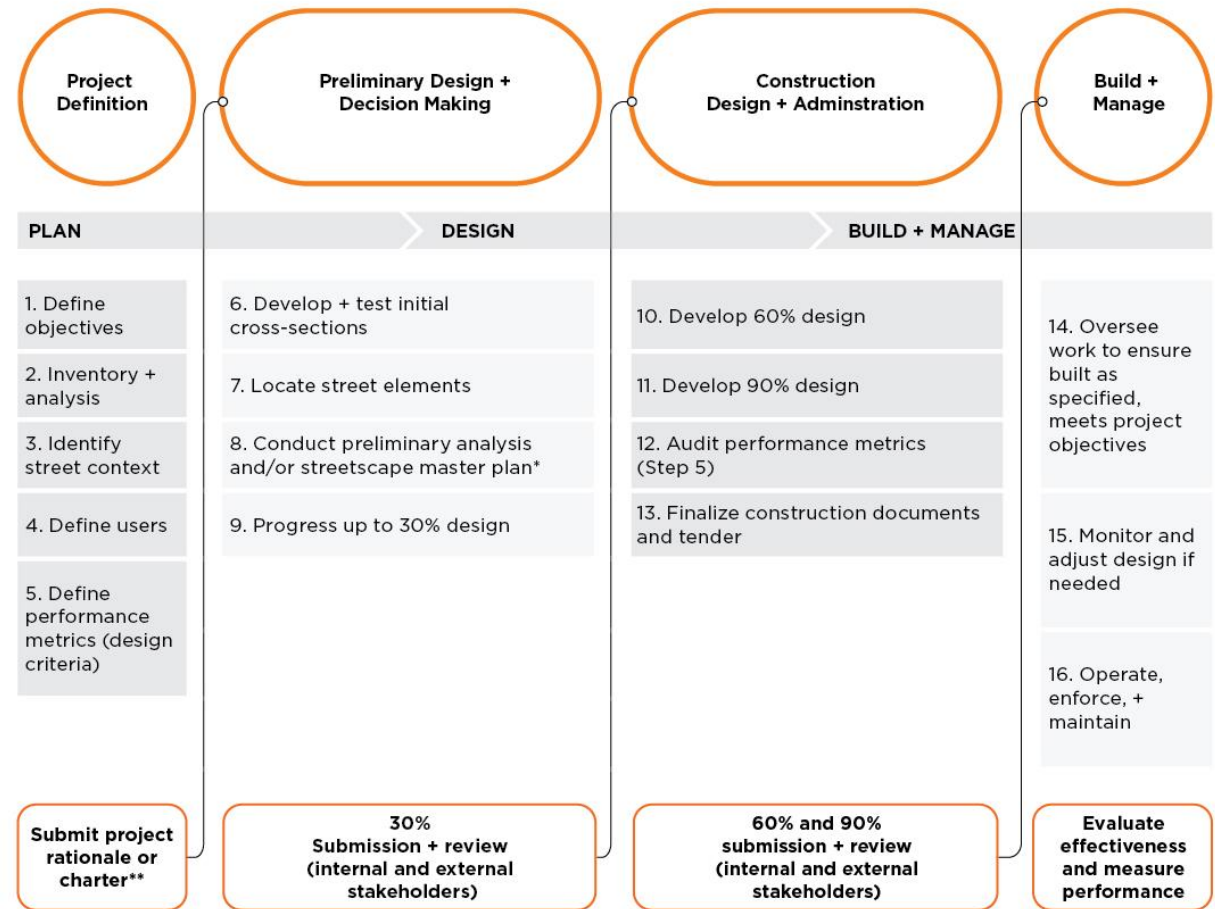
Project Definition

Preliminary Design + Decision Making

Construction Design + Adminstration

Build + Manage

PLAN

DESIGN

BUILD + MANAGE

1. Define objectives

2. Inventory + analysis

3. Identify street context

4. Define users

5. Define performance metrics (design criteria)

Submit project rationale or charter**

6. Develop + test initial cross-sections

7. Locate street elements

8. Conduct preliminary analysis and/or streetscape master plan*

9. Progress up to 30% design

30%
Submission + review (internal and external stakeholders)

10. Develop 60% design

11. Develop 90% design

12. Audit performance metrics (Step 5)

13. Finalize construction documents and tender

60% and 90% submission + review (internal and external stakeholders)

14. Oversee work to ensure built as specified, meets project objectives

15. Monitor and adjust design if needed

16. Operate, enforce, + maintain

Evaluate effectiveness and measure performance